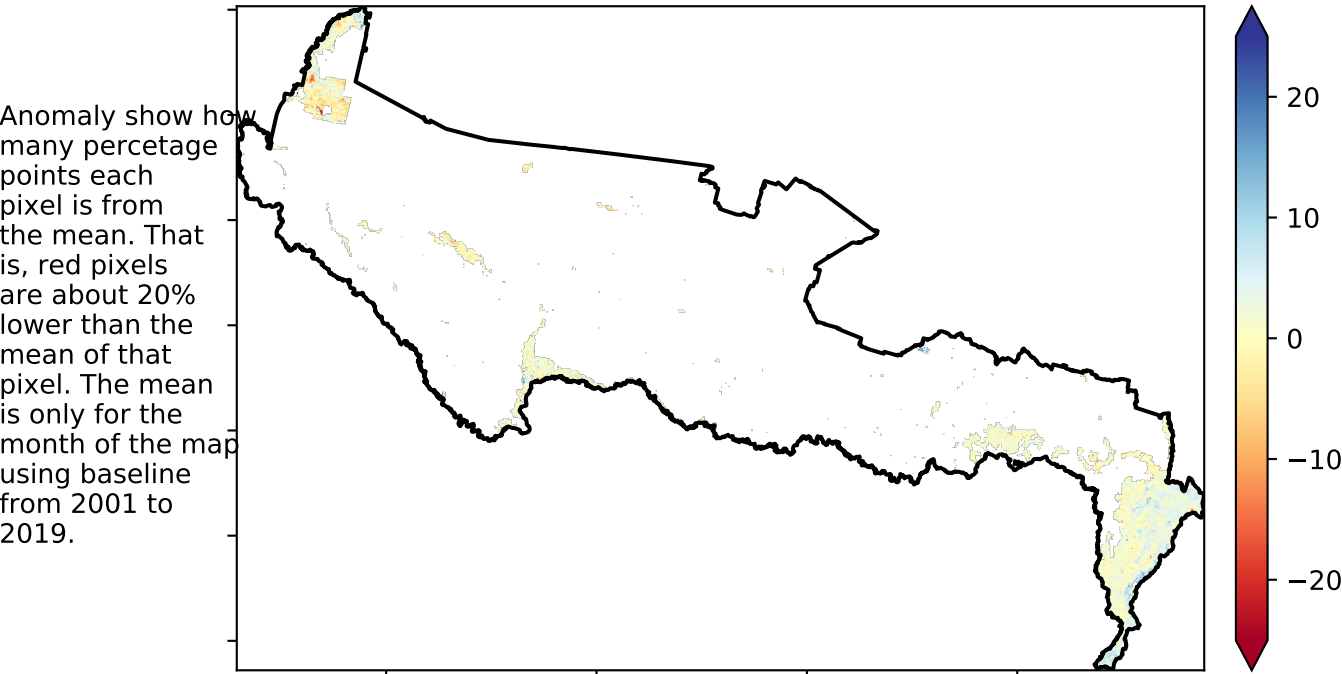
Anomaly show how many percetage points each pixel is from the mean. That is, red pixels are about 20% lower than the mean of that pixel. The mean is only for the month of the map using baseline from 2001 to 2019.

20
10
0
−10
−20